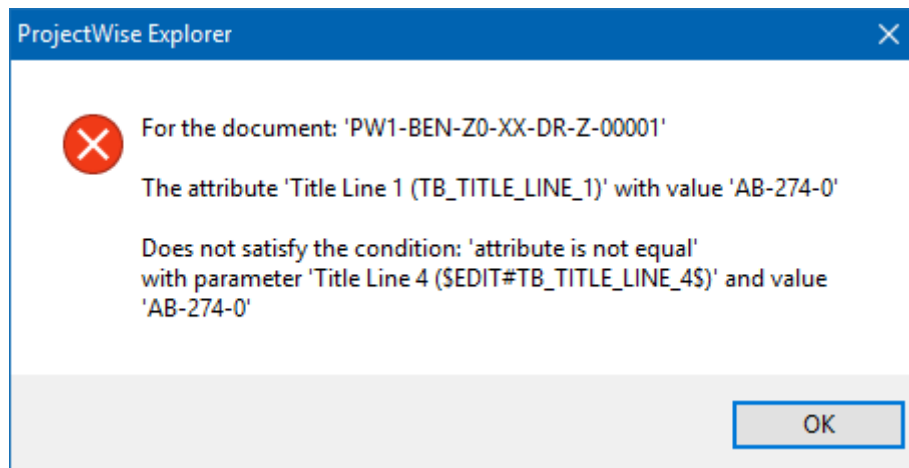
ProjectWise Explorer

For the document: 'PW1-BEN-Z0-XX-DR-Z-00001'

The attribute 'Title Line 1 (TB_TITLE_LINE_1)' with value 'AB-274-0'

Does not satisfy the condition: 'attribute is not equal' with parameter 'Title Line 4 (\$EDIT#TB_TITLE_LINE_4\$)' and value 'AB-274-0'

OK